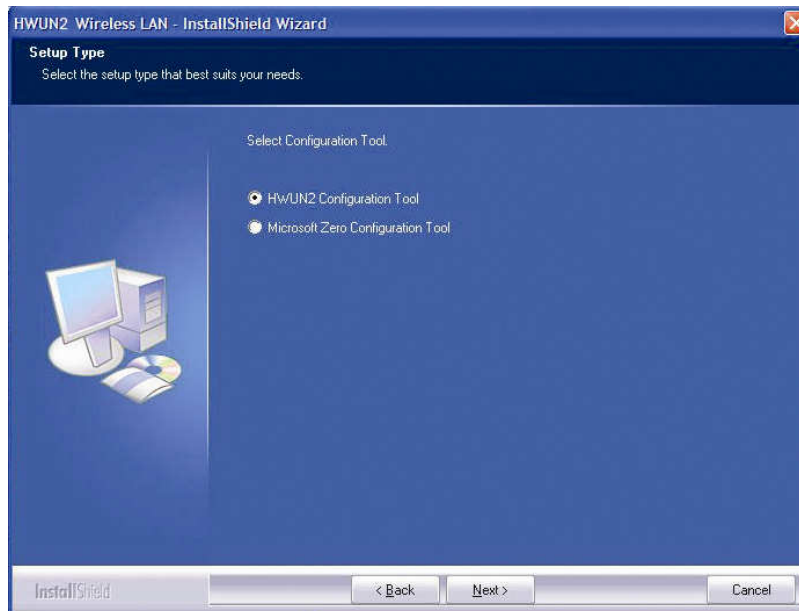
HWUN2 Wireless LAN - InstallShield Wizard

Setup Type
Select the setup type that best suits your needs.

Select Configuration Tool.

HWUN2 Configuration Tool
Microsoft Zero Configuration Tool

InstallShield

< Back
Next >
Cancel